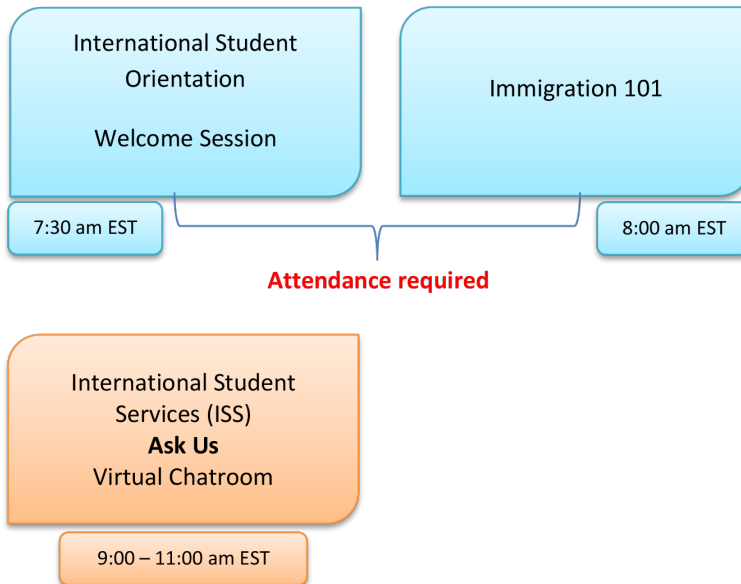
International Student Orientation

Welcome Session

7:30 am EST

Immigration 101

8:00 am EST

Attendance required

International Student Services (ISS)
**Ask Us**
Virtual Chatroom

9:00 – 11:00 am EST